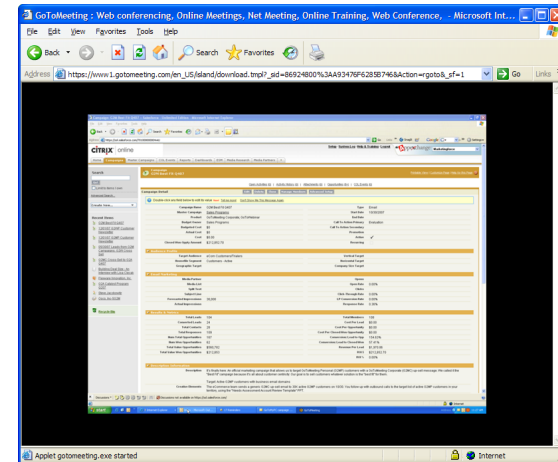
GoToMeeting : Web conferencing, Online Meetings, Net Meeting, Online Training, Web Conference, - Microsoft Int...

File Edit View Favorites Tools Help

Back Search Favorites

Address https://www1.gotomeeting.com/en_US/island/download.tmpl?_sid=86924800%3AA93476F628587B6&Action=rgoto&_sf=1 Go Links

CITRIX online

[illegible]

Applet gotomeeting.exe started Internet